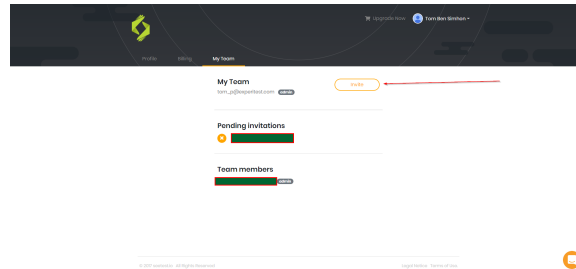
Upgrade Now
Tom Ben Simhon

Profile
Billing
My Team

My Team
tom_p@experitest.com admin
Invite

Pending invitations

Team members
admin

© 2017 Experitest - All Rights Reserved
Legal Notice Terms of Use